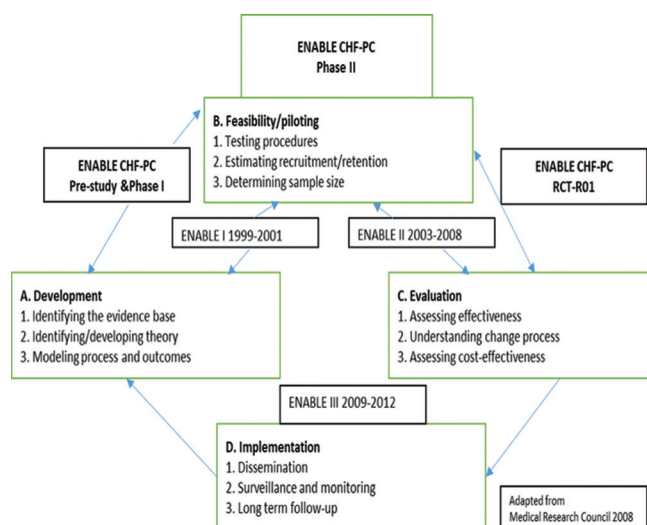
ENABLE CHF-PC
Phase II

B. Feasibility/piloting
1. Testing procedures
2. Estimating recruitment/retention
3. Determining sample size

ENABLE CHF-PC
Pre-study &Phase I

ENABLE CHF-PC
RCT-R01

ENABLE I 1999-2001

ENABLE II 2003-2008

A. Development
1. Identifying the evidence base
2. Identifying/developing theory
3. Modeling process and outcomes

C. Evaluation
1. Assessing effectiveness
2. Understanding change process
3. Assessing cost-effectiveness

ENABLE III 2009-2012

D. Implementation
1. Dissemination
2. Surveillance and monitoring
3. Long term follow-up

Adapted from
Medical Research Council 2008